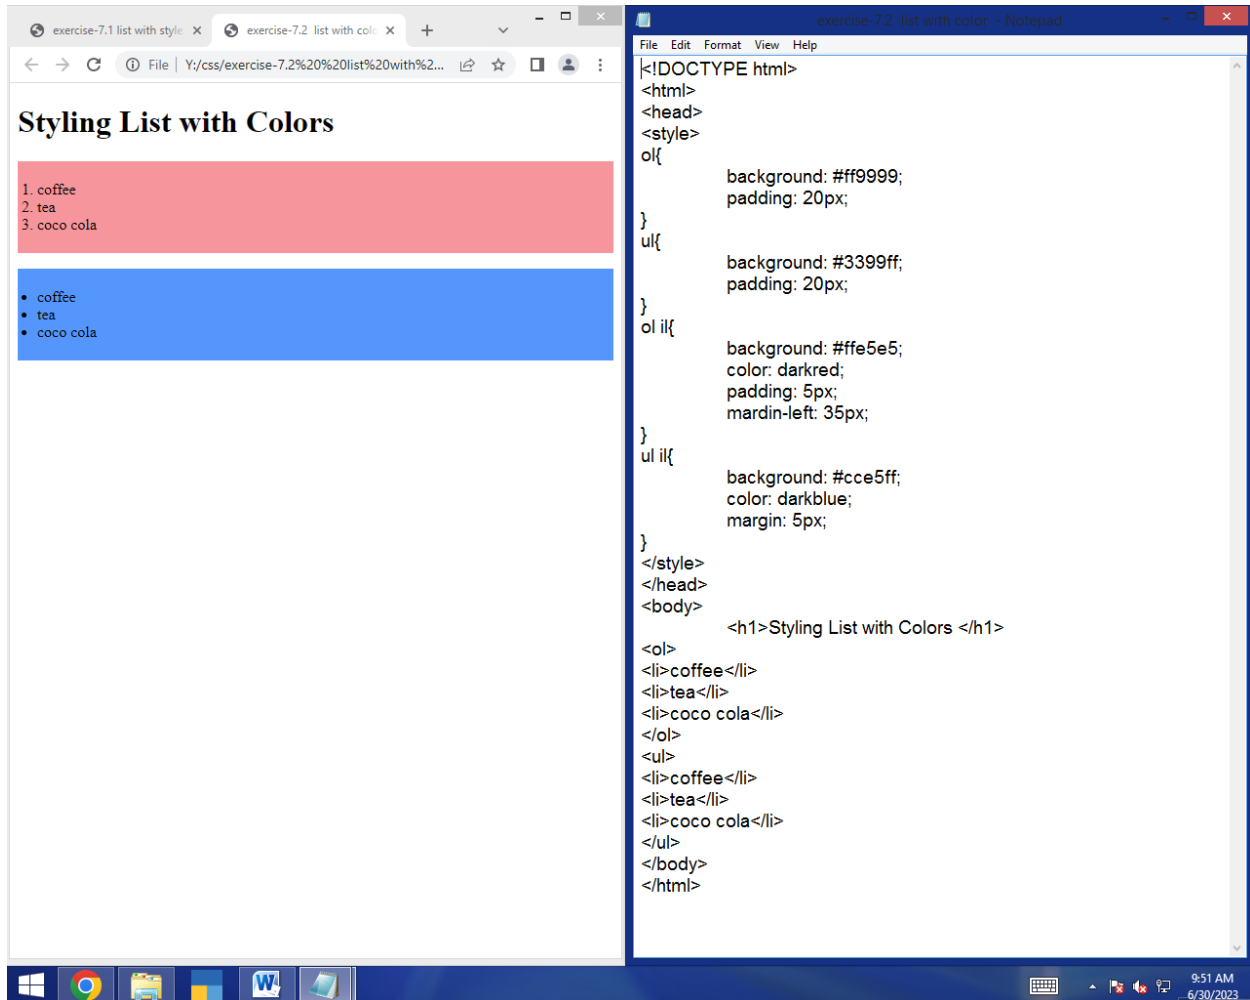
exercise-7.1 list with style ×
exercise-7.2 list with colo ×
+

File | Y:/css/exercise-7.2%20%20list%20with%2...

Styling List with Colors

1. coffee
2. tea
3. coco cola

- coffee
- tea
- coco cola

exercise-7.2 list with color - Notepad
File Edit Format View Help

<!DOCTYPE html>
<html>
<head>
<style>
ol{
background: #ff9999;
padding: 20px;
}
ul{
background: #3399ff;
padding: 20px;
}
ol il{
background: #ffe5e5;
color: darkred;
padding: 5px;
mardin-left: 35px;
}
ul il{
background: #cce5ff;
color: darkblue;
margin: 5px;
}
</style>
</head>
<body>
<h1>Styling List with Colors </h1>
<ol>
<li>coffee</li>
<li>tea</li>
<li>coco cola</li>
</ol>
<ul>
<li>coffee</li>
<li>tea</li>
<li>coco cola</li>
</ul>
</body>
</html>

9:51 AM
6/30/2023